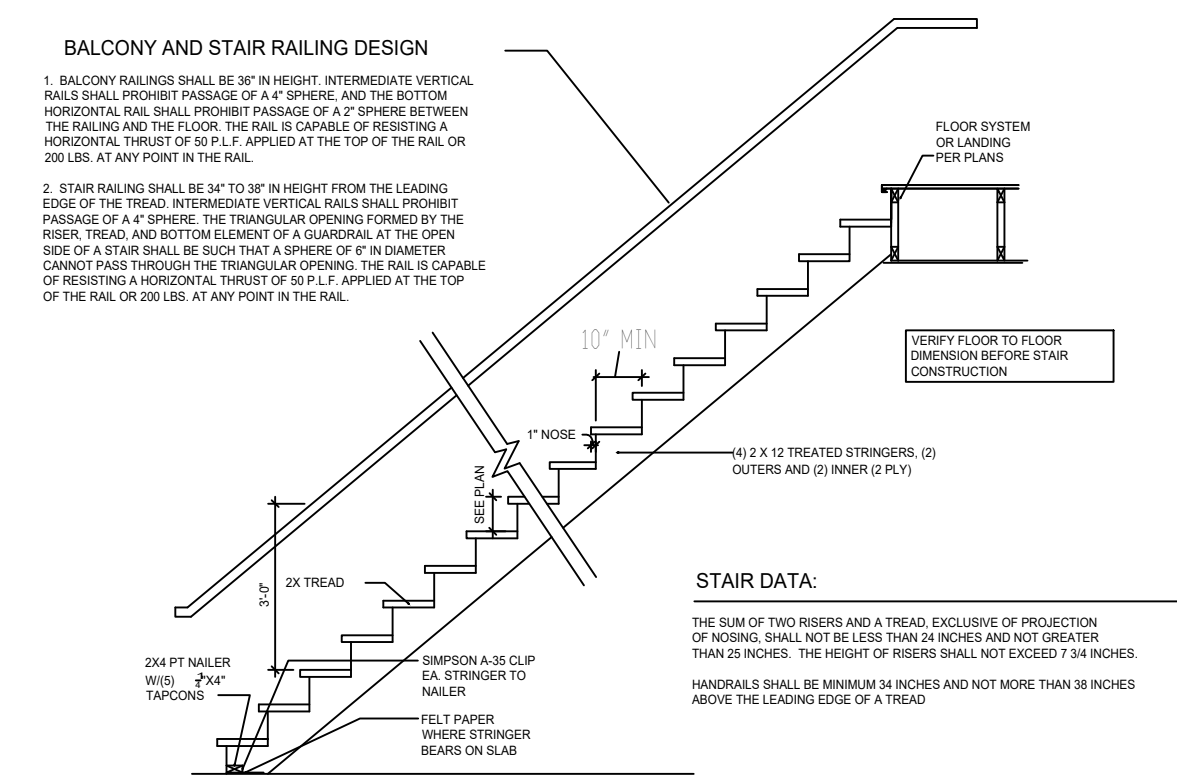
BALCONY AND STAIR RAILING DESIGN

1. BALCONY RAILINGS SHALL BE 36" IN HEIGHT. INTERMEDIATE VERTICAL RAILS SHALL PROHIBIT PASSAGE OF A 4" SPHERE, AND THE BOTTOM HORIZONTAL RAIL SHALL PROHIBIT PASSAGE OF A 2" SPHERE BETWEEN THE RAILING AND THE FLOOR. THE RAIL IS CAPABLE OF RESISTING A HORIZONTAL THRUST OF 50 P.L.F. APPLIED AT THE TOP OF THE RAIL OR 200 LBS. AT ANY POINT IN THE RAIL.

2. STAIR RAILING SHALL BE 34" TO 38" IN HEIGHT FROM THE LEADING EDGE OF THE TREAD. INTERMEDIATE VERTICAL RAILS SHALL PROHIBIT PASSAGE OF A 4" SPHERE. THE TRIANGULAR OPENING FORMED BY THE RISER, TREAD, AND BOTTOM ELEMENT OF A GUARDRAIL AT THE OPEN SIDE OF A STAIR SHALL BE SUCH THAT A SPHERE OF 6" IN DIAMETER CANNOT PASS THROUGH THE TRIANGULAR OPENING. THE RAIL IS CAPABLE OF RESISTING A HORIZONTAL THRUST OF 50 P.L.F. APPLIED AT THE TOP OF THE RAIL OR 200 LBS. AT ANY POINT IN THE RAIL.

FLOOR SYSTEM OR LANDING PER PLANS

10" MIN

VERIFY FLOOR TO FLOOR DIMENSION BEFORE STAIR CONSTRUCTION

1" NOSE

(4) 2 X 12 TREATED STRINGERS, (2) OUTERS AND (2) INNER (2 PLY)

SEE PLAN

3'-0"

2X TREAD

STAIR DATA:

THE SUM OF TWO RISERS AND A TREAD, EXCLUSIVE OF PROJECTION OF NOSING, SHALL NOT BE LESS THAN 24 INCHES AND NOT GREATER THAN 25 INCHES. THE HEIGHT OF RISERS SHALL NOT EXCEED 7 3/4 INCHES.

HANDRAILS SHALL BE MINIMUM 34 INCHES AND NOT MORE THAN 38 INCHES ABOVE THE LEADING EDGE OF A TREAD

2X4 PT NAILER W/(5) $\frac{1}{4}$"X4" TAPCONS

SIMPSON A-35 CLIP EA. STRINGER TO NAILER

FELT PAPER WHERE STRINGER BEARS ON SLAB